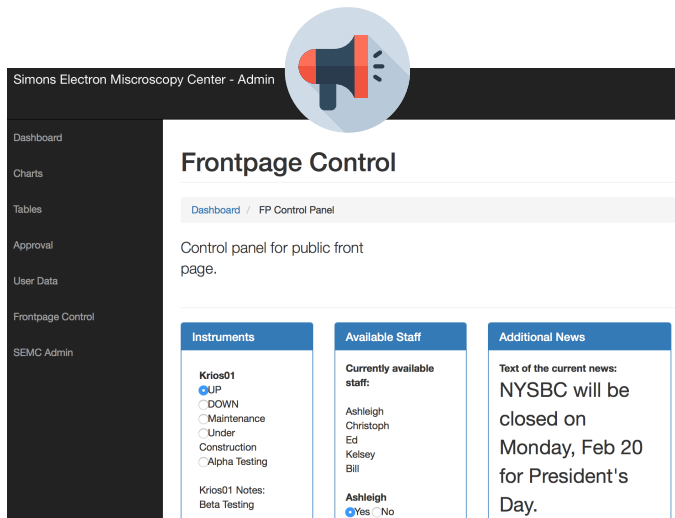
Simons Electron Miscroscopy Center - Admin

Dashboard

Charts

Tables

Approval

User Data

Frontpage Control

SEMC Admin

Frontpage Control

Dashboard / FP Control Panel

Control panel for public front page.

Instruments

Krios01
UP
DOWN
Maintenance
Under Construction
Alpha Testing

Krios01 Notes:
Beta Testing

Available Staff

Currently available staff:

Ashleigh
Christoph
Ed
Kelsey
Bill

Ashleigh
Yes No

Additional News

Text of the current news:

NYSBC will be closed on Monday, Feb 20 for President's Day.